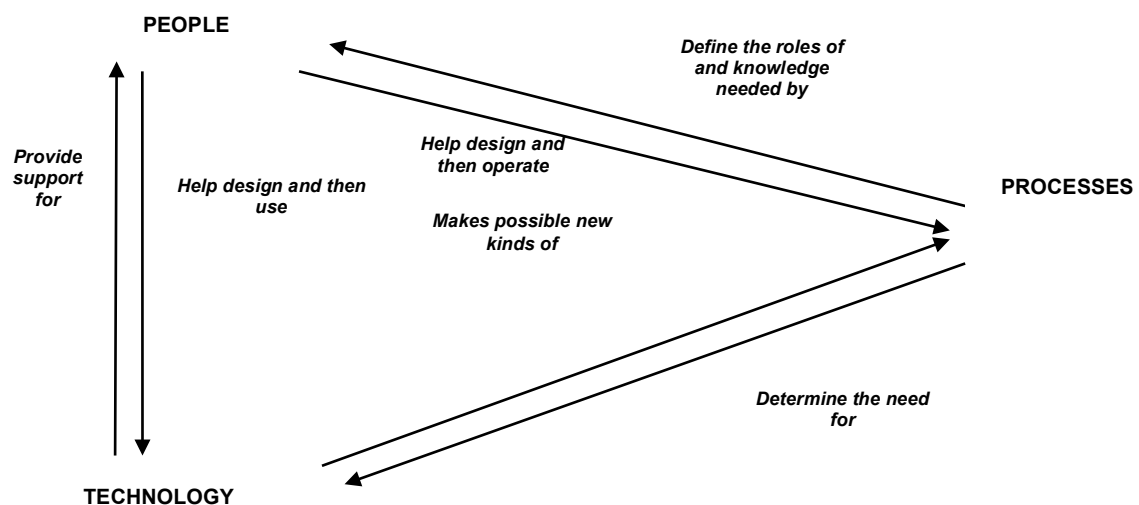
PEOPLE

Define the roles of and knowledge needed by

Provide support for

Help design and then use

Help design and then operate

PROCESSES

Makes possible new kinds of

Determine the need for

TECHNOLOGY